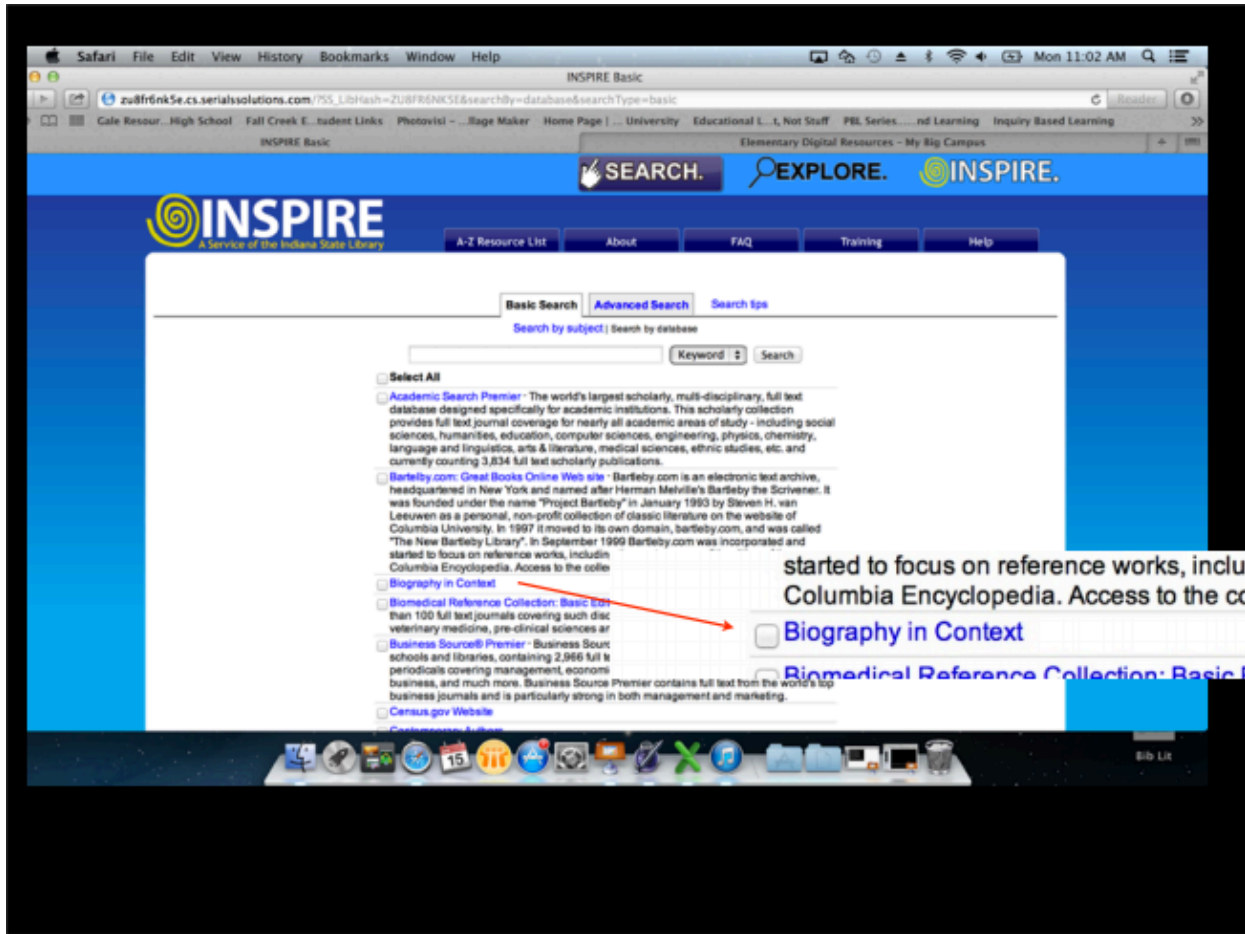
Safari File Edit View History Bookmarks Window Help Mon 11:02 AM

INSPIRE Basic

zu8fr6nk5e.cs.serialssolutions.com/?SS_LibHash=ZU8FR6NK5E&searchBy=database&searchType=basic

Reader

Gale Resour...High School Fall Creek E...tudent Links Photovisi – ...llage Maker Home Page | ... University Educational L...t, Not Stuff PBL Series.....nd Learning Inquiry Based Learning

INSPIRE Basic

Elementary Digital Resources – My Big Campus

SEARCH. EXPLORE. INSPIRE.

INSPIRE
A Service of the Indiana State Library

A-Z Resource List About FAQ Training Help

Basic Search Advanced Search Search tips

Search by subject | Search by database

Keyword Search

Select All

Academic Search Premier - The world's largest scholarly, multi-disciplinary, full text database designed specifically for academic institutions. This scholarly collection provides full text journal coverage for nearly all academic areas of study - including social sciences, humanities, education, computer sciences, engineering, physics, chemistry, language and linguistics, arts & literature, medical sciences, ethnic studies, etc. and currently counting 3,834 full text scholarly publications.

Bartleby.com: Great Books Online Web site - Bartleby.com is an electronic text archive, headquartered in New York and named after Herman Melville's Bartleby the Scrivener. It was founded under the name "Project Bartleby" in January 1993 by Steven H. van Leeuwen as a personal, non-profit collection of classic literature on the website of Columbia University. In 1997 it moved to its own domain, bartleby.com, and was called "The New Bartleby Library". In September 1999 Bartleby.com was incorporated and started to focus on reference works, includin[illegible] Columbia Encyclopedia. Access to the colle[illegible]

Biography in Context

Biomedical Reference Collection: Basic Ed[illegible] than 100 full text journals covering such disc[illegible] veterinary medicine, pre-clinical sciences an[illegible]

Business Source® Premier - Business Sourc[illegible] schools and libraries, containing 2,966 full te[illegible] periodicals covering management, economi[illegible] business, and much more. Business Source Premier contains full text from the world's top business journals and is particularly strong in both management and marketing.

Census.gov Website

Contemporary Authors

started to focus on reference works, inclu
Columbia Encyclopedia. Access to the co
Biography in Context
Biomedical Reference Collection: Basic

15

Bib Lit